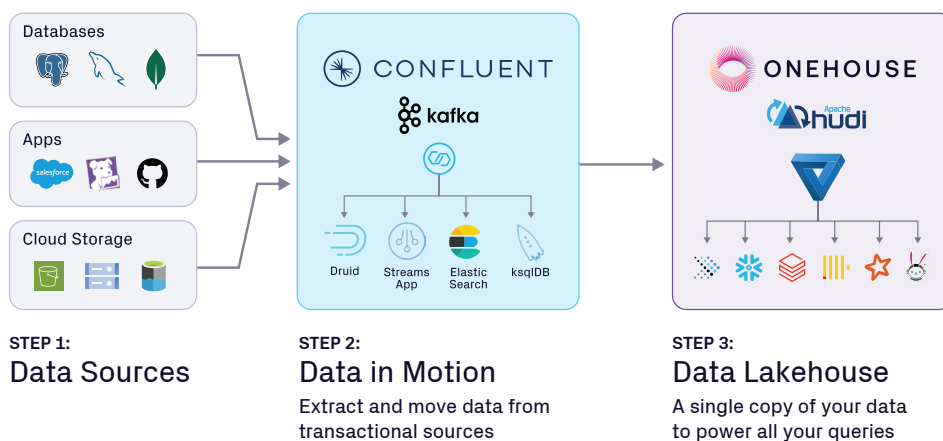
Databases

Apps

salesforce

Cloud Storage

CONFLUENT

kafka

Druid

Streams App

Elastic Search

ksqlDB

ONEHOUSE

Apache hudi

STEP 1:
Data Sources

STEP 2:
Data in Motion

Extract and move data from transactional sources

STEP 3:
Data Lakehouse

A single copy of your data to power all your queries